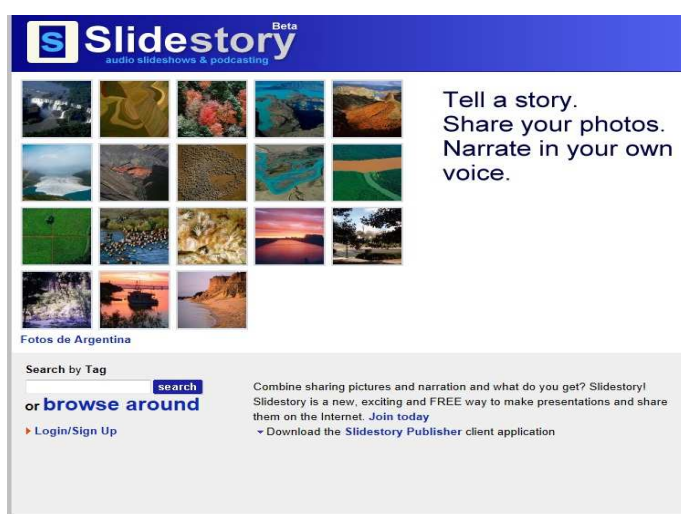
S Slidestory Beta
audio slideshows & podcasting

Tell a story.
Share your photos.
Narrate in your own voice.

Fotos de Argentina

Search by Tag
search
or browse around

Login/Sign Up

Combine sharing pictures and narration and what do you get? Slidestory! Slidestory is a new, exciting and FREE way to make presentations and share them on the Internet. Join today

Download the Slidestory Publisher client application